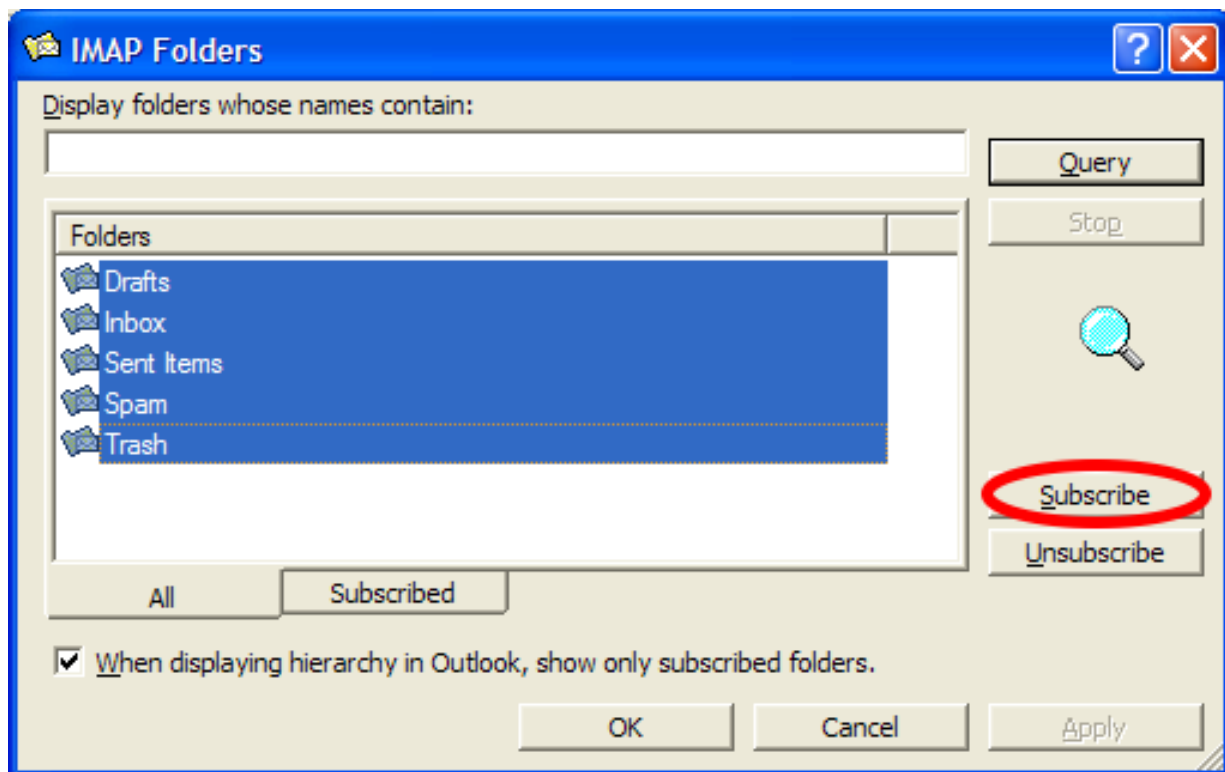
IMAP Folders

Display folders whose names contain:

Query

Stop

Folders

Drafts
Inbox
Sent Items
Spam
Trash

Subscribe

Unsubscribe

All

Subscribed

When displaying hierarchy in Outlook, show only subscribed folders.

OK

Cancel

Apply